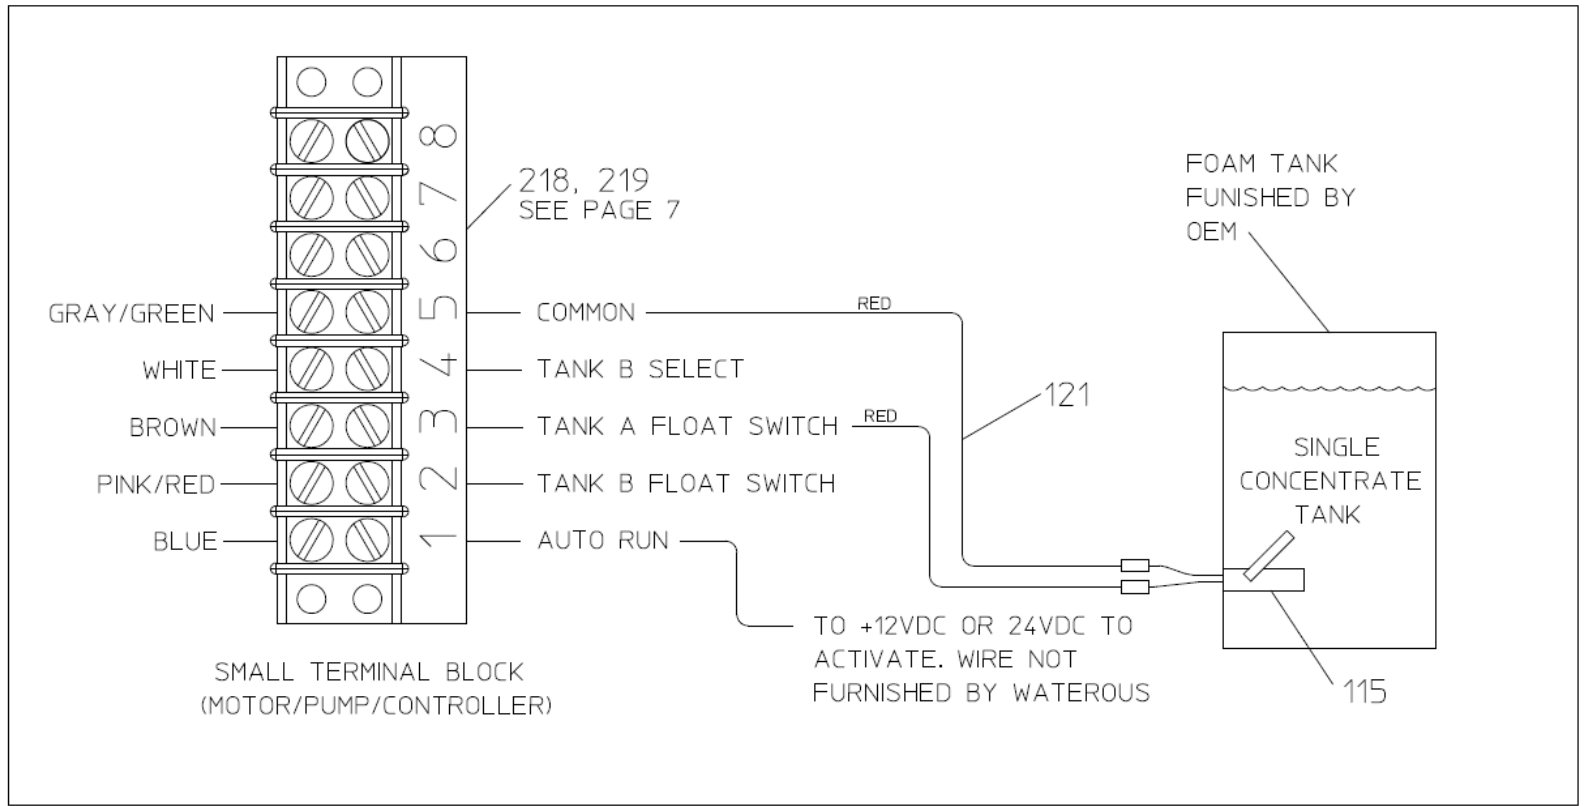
8
7
6
5
4
3
2
1

218, 219
SEE PAGE 7

GRAY/GREEN
WHITE
BROWN
PINK/RED
BLUE

COMMON
TANK B SELECT
TANK A FLOAT SWITCH
TANK B FLOAT SWITCH
AUTO RUN

RED
RED
121

FOAM TANK
FUNISHED BY
OEM

SINGLE
CONCENTRATE
TANK

115

TO +12VDC OR 24VDC TO ACTIVATE. WIRE NOT FURNISHED BY WATEROUS

SMALL TERMINAL BLOCK
(MOTOR/PUMP/CONTROLLER)